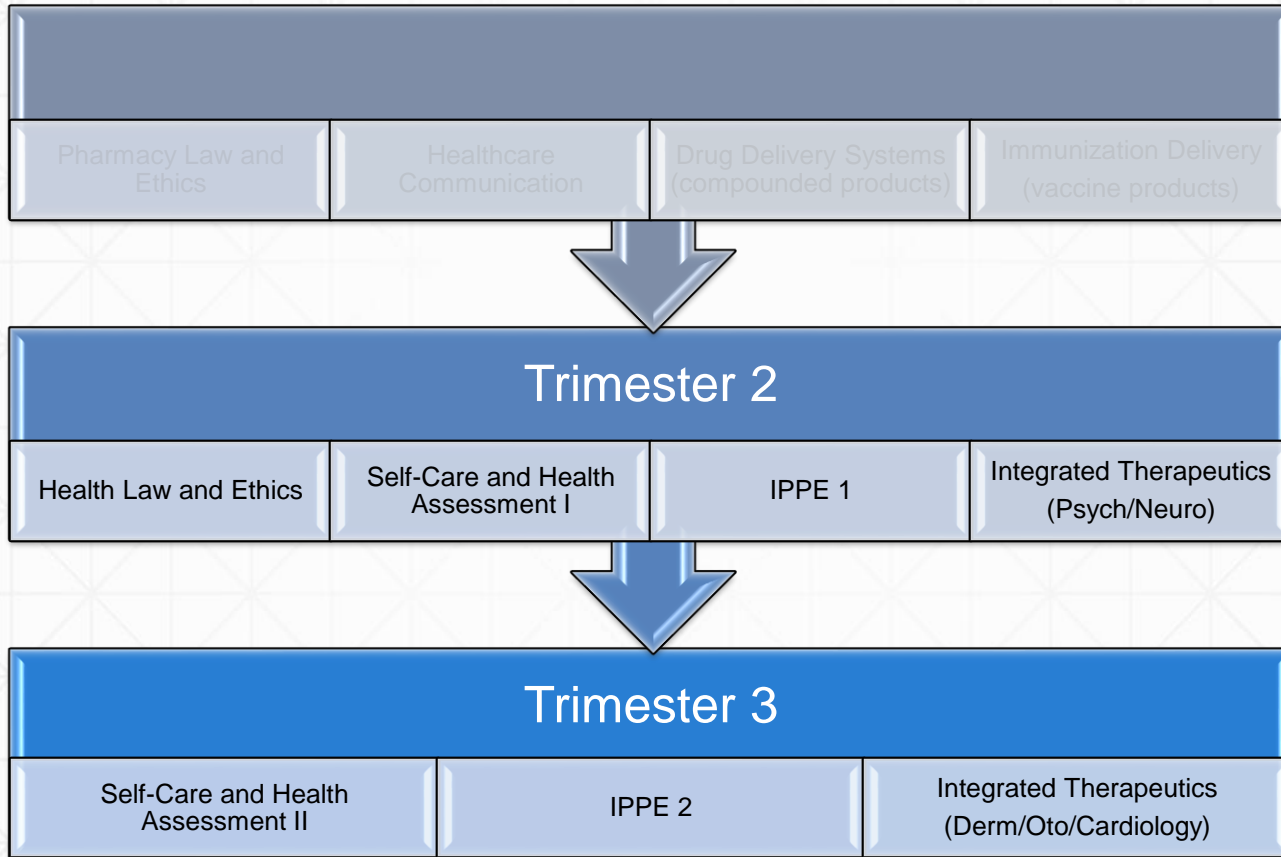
Pharmacy Law and Ethics

Healthcare Communication

Drug Delivery Systems (compounded products)

Immunization Delivery (vaccine products)

Trimester 2

Health Law and Ethics

Self-Care and Health Assessment I

IPPE 1

Integrated Therapeutics (Psych/Neuro)

Trimester 3

Self-Care and Health Assessment II

IPPE 2

Integrated Therapeutics (Derm/Oto/Cardiology)